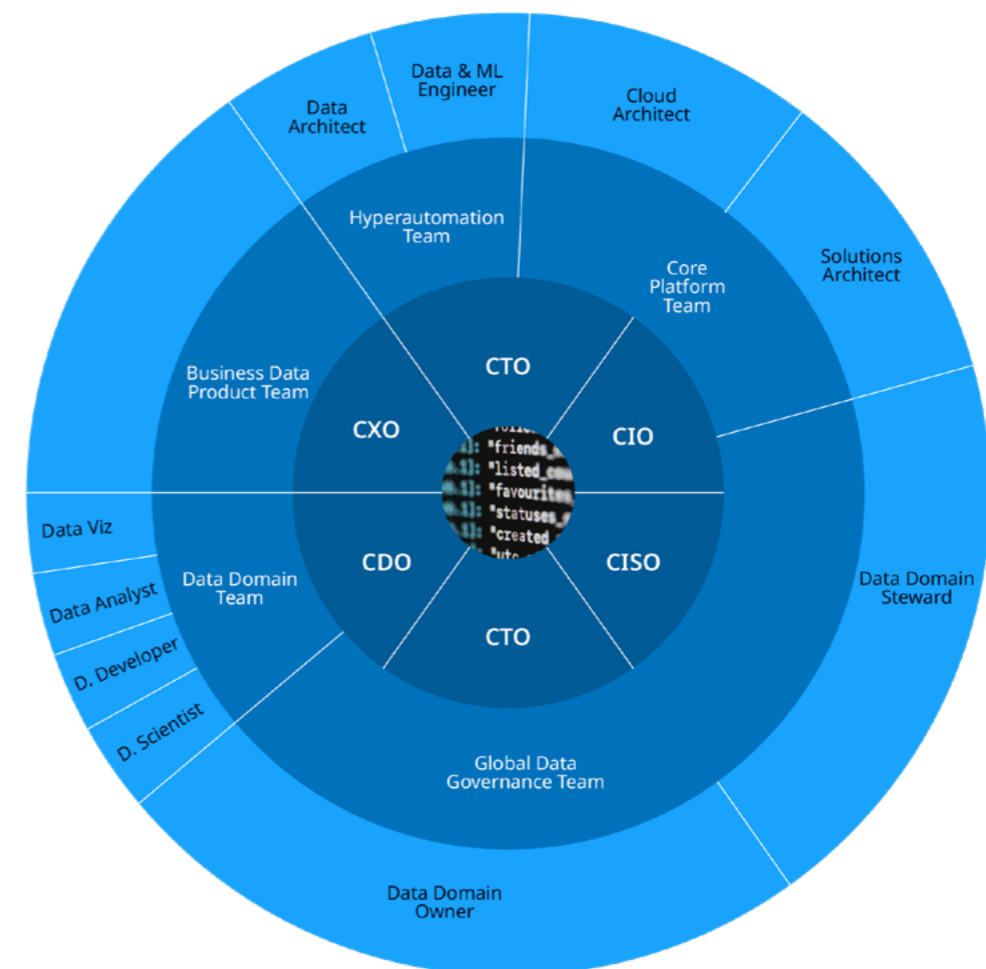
Data & ML Engineer

Data Architect

Cloud Architect

Hyperautomation Team

Solutions Architect

Core Platform Team

Business Data Product Team

CTO

CXO

CIO

CDO

CISO

CTO

Data Viz

Data Domain Team

Data Analyst

D. Developer

D. Scientist

Data Domain Steward

Global Data Governance Team

Data Domain Owner